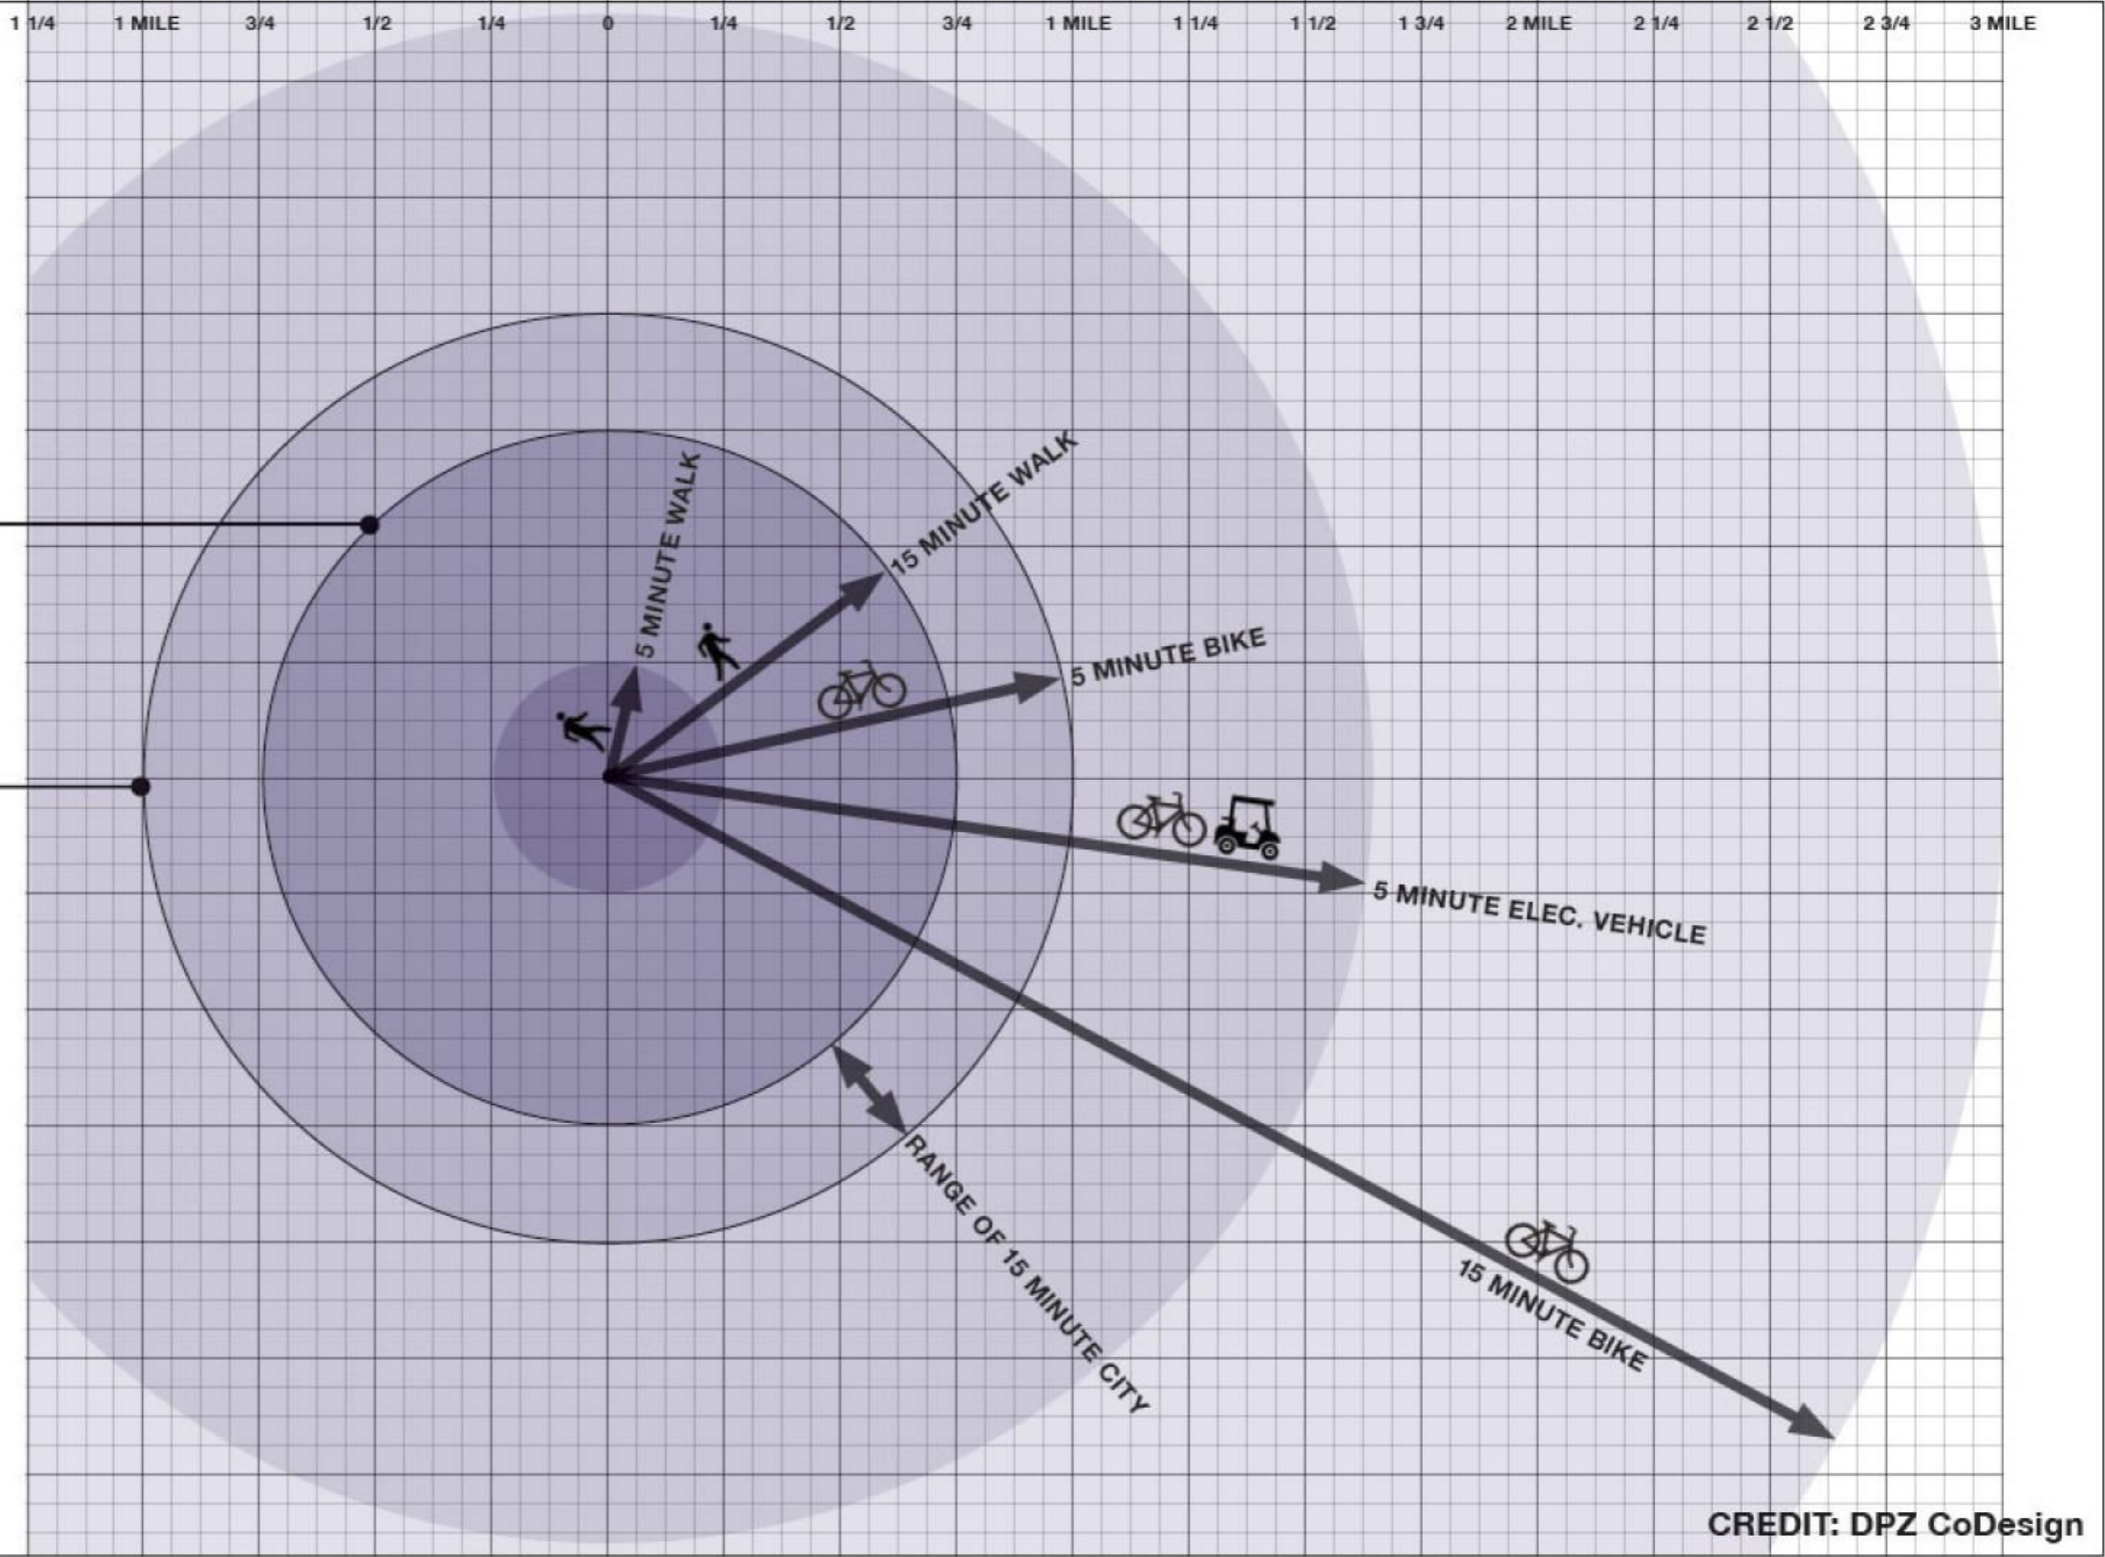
1 1/4 1 MILE 3/4 1/2 1/4 0 1/4 1/2 3/4 1 MILE 1 1/4 1 1/2 1 3/4 2 MILE 2 1/4 2 1/2 2 3/4 3 MILE

5 MINUTE WALK

15 MINUTE WALK

5 MINUTE BIKE

5 MINUTE ELEC. VEHICLE

RANGE OF 15 MINUTE CITY

15 MINUTE BIKE

CREDIT: DPZ CoDesign